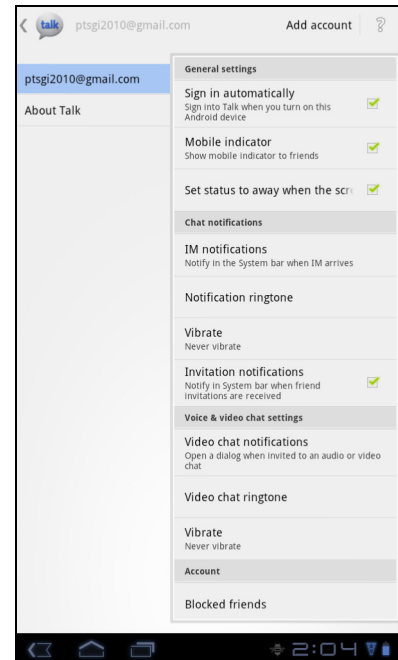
talk ptsgi2010@gmail.com

Add account

ptsgi2010@gmail.com

About Talk

General settings

Sign in automatically
Sign into Talk when you turn on this Android device

Mobile indicator
Show mobile indicator to friends

Set status to away when the scr

Chat notifications

IM notifications
Notify in the System bar when IM arrives

Notification ringtone

Vibrate
Never vibrate

Invitation notifications
Notify in System bar when friend invitations are received

Voice & video chat settings

Video chat notifications
Open a dialog when invited to an audio or video chat

Video chat ringtone

Vibrate
Never vibrate

Account

Blocked friends

2:04